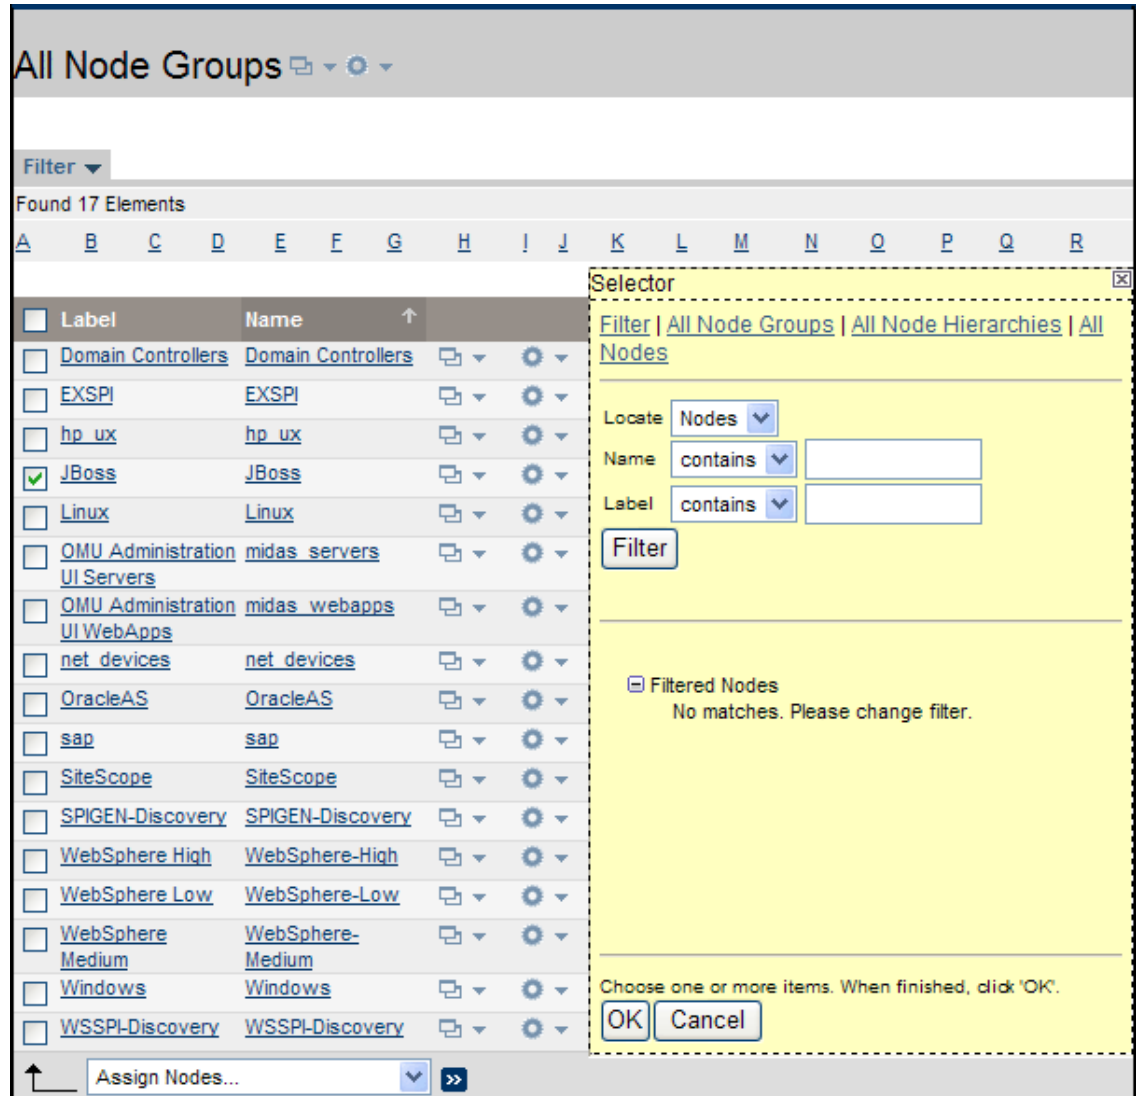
All Node Groups

Filter

Found 17 Elements

A B C D E F G H I J K L M N O P Q R

| Label | Name |
|---|---|
| Domain Controllers | Domain Controllers |
| EXSPI | EXSPI |
| hp_ux | hp_ux |
| JBoss | JBoss |
| Linux | Linux |
| OMU Administration UI Servers | midas_servers |
| OMU Administration UI WebApps | midas_webapps |
| net_devices | net_devices |
| OracleAS | OracleAS |
| sap | sap |
| SiteScope | SiteScope |
| SPIGEN-Discovery | SPIGEN-Discovery |
| WebSphere High | WebSphere-High |
| WebSphere Low | WebSphere-Low |
| WebSphere Medium | WebSphere-Medium |
| Windows | Windows |
| WSSPI-Discovery | WSSPI-Discovery |

Assign Nodes...

Selector

Filter | All Node Groups | All Node Hierarchies | All Nodes

Locate Nodes
Name contains
Label contains
Filter

Filtered Nodes
No matches. Please change filter.

Choose one or more items. When finished, click 'OK'.
OK Cancel